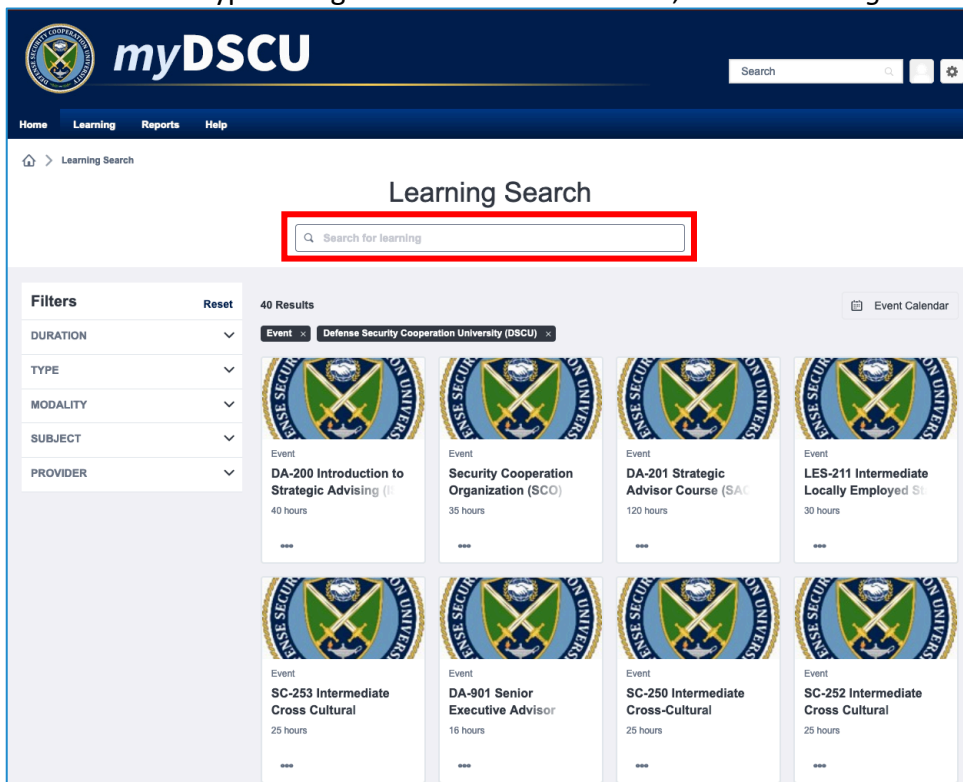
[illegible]

myDSCU

Search

Home Learning Reports Help

> Learning Search

Learning Search

Search for learning

Filters Reset

DURATION

TYPE

MODALITY

SUBJECT

PROVIDER

40 Results

Event Calendar

Event × Defense Security Cooperation University (DSCU) ×

Event
DA-200 Introduction to Strategic Advising ([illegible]
40 hours

Event
Security Cooperation Organization (SCO)
35 hours

Event
DA-201 Strategic Advisor Course (SA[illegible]
120 hours

Event
LES-211 Intermediate Locally Employed S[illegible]
30 hours

Event
SC-253 Intermediate Cross Cultural
25 hours

Event
DA-901 Senior Executive Advisor
16 hours

Event
SC-250 Intermediate Cross-Cultural
25 hours

Event
SC-252 Intermediate Cross Cultural
25 hours